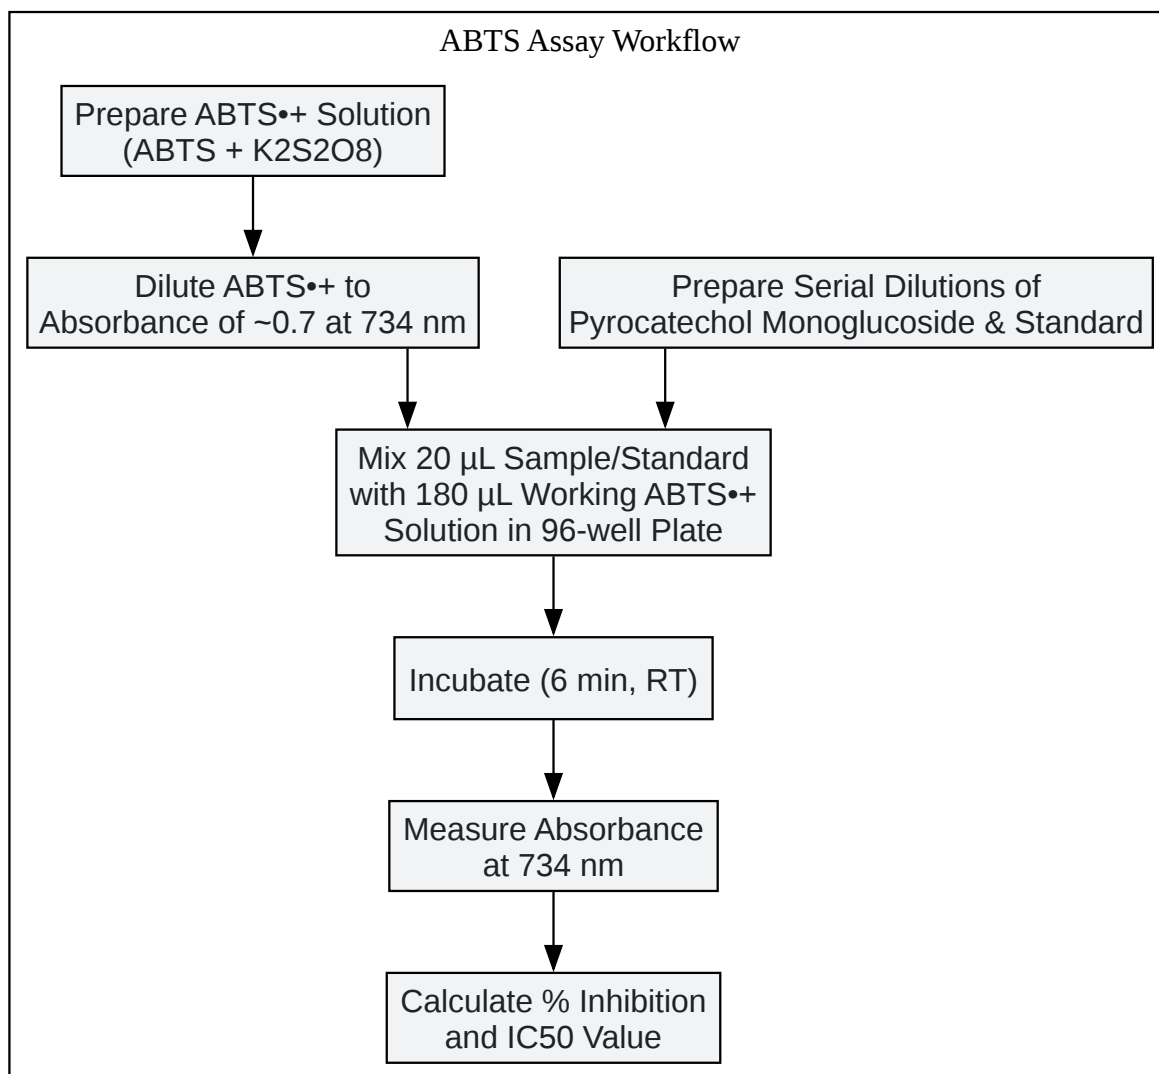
ABTS Assay Workflow

Prepare ABTS•+ Solution (ABTS + K2S2O8)

Dilute ABTS•+ to Absorbance of ~0.7 at 734 nm

Prepare Serial Dilutions of Pyrocatechol Monoglucoside & Standard

Mix 20 µL Sample/Standard with 180 µL Working ABTS•+ Solution in 96-well Plate

Incubate (6 min, RT)

Measure Absorbance at 734 nm

Calculate % Inhibition and IC50 Value